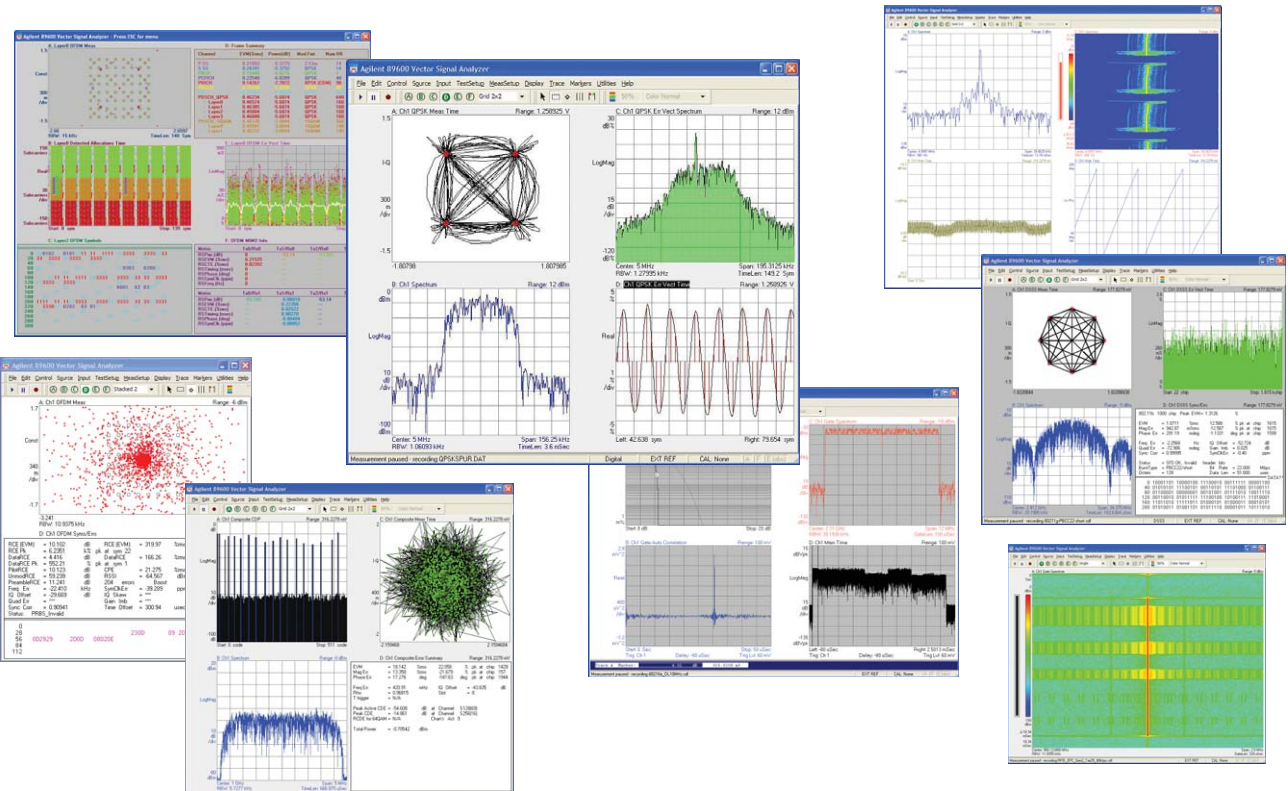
Agilent 89600 Vector Signal Analyzer

File Edit Control Source Input TestSetup MeasSetup Display Trace Markers Utilities Help

Grid 2x2

Color Normal

A: Ch1 QPSK Meas Time

Range: 1.258925 V

1.5

I-Q

300

m

/div

-1.5

-1.80798

1.807985

C: Ch1 QPSK Err Vect Spectrum

Range: 12 dBm

30

dBm

LogMag

15

dB

/div

-120

dBm

Center: 5 MHz

Span: 195.3125 kHz

RBW: 1.27995 kHz

TimeLen: 149.2 Sym

D: Ch1 Spectrum

Range: 12 dBm

0

dBm

LogMag

10

dB

/div

-100

dBm

Center: 5 MHz

Span: 156.25 kHz

RBW: 1.06093 kHz

TimeLen: 3.6 mSec

D: Ch1 QPSK Err Vect Time

Range: 1.258925 V

5

Real

-5

Left: 42.638 sym

Right: 79.654 sym

Measurement paused - recording QPSKSPUR.DAT

Digital

EXT REF

CAL: None

Agilent 89600 Vector Signal Analyzer - Press ESC for menu

A: Layer0 OFDM Meas

B: Frame Summary

B: Layer0 Detected Allocations Time

C: Layer0 OFDM Symbols

E: Layer0 RCW Err Vect Time

F: OFDM MIMO Info

Agilent 89600 Vector Signal Analyzer

File Edit Control Source Input TestSetup MeasSetup Display Trace Markers Utilities Help

Stacked 2

A: Ch1 OFDM Meas

Range: 6 dBm

1.7

Const

340

m

/div

-1.7

3.241

RBW: 10.9375 kHz

D: Ch1 OFDM Syms/Errs

RCE (EVM) = 10.102 dB

RCE Pk = 6.2351 k% pk at sym 22

DataRCE = 4.416 dB

DataRCE Pk = 552.21 % pk at sym 1

PilotRCE = 10.123 dB

UnmodRCE = 59.239 dB

PreambleRCE = 11.241 dB

Freq Err = -22.410 kHz

IQ Offset = -29.669 dB

Quad Err = ***

Sync Corr = 0.90941

Status: PRBS_Invalid

RCE (EVM) = 319.97

DataRCE = 166.26

CPE = 21.275

RSSI = -64.567

SymClkErr = -39.289

Time Offset = 300.94

Agilent 89600 Vector Signal Analyzer

A: Ch1 Composite CDP

Range: 316.2278 mV

C: Ch1 Composite Meas Time

B: Ch1 Spectrum

D: Ch1 Composite Errs Summary

Total Power = -0.70642 dBm

Measurement paused - recording 80211g-PBCC22-short.sdf

EXT REF

CAL: None

Measurement paused - recording 80211g-PBCC22-short.sdf